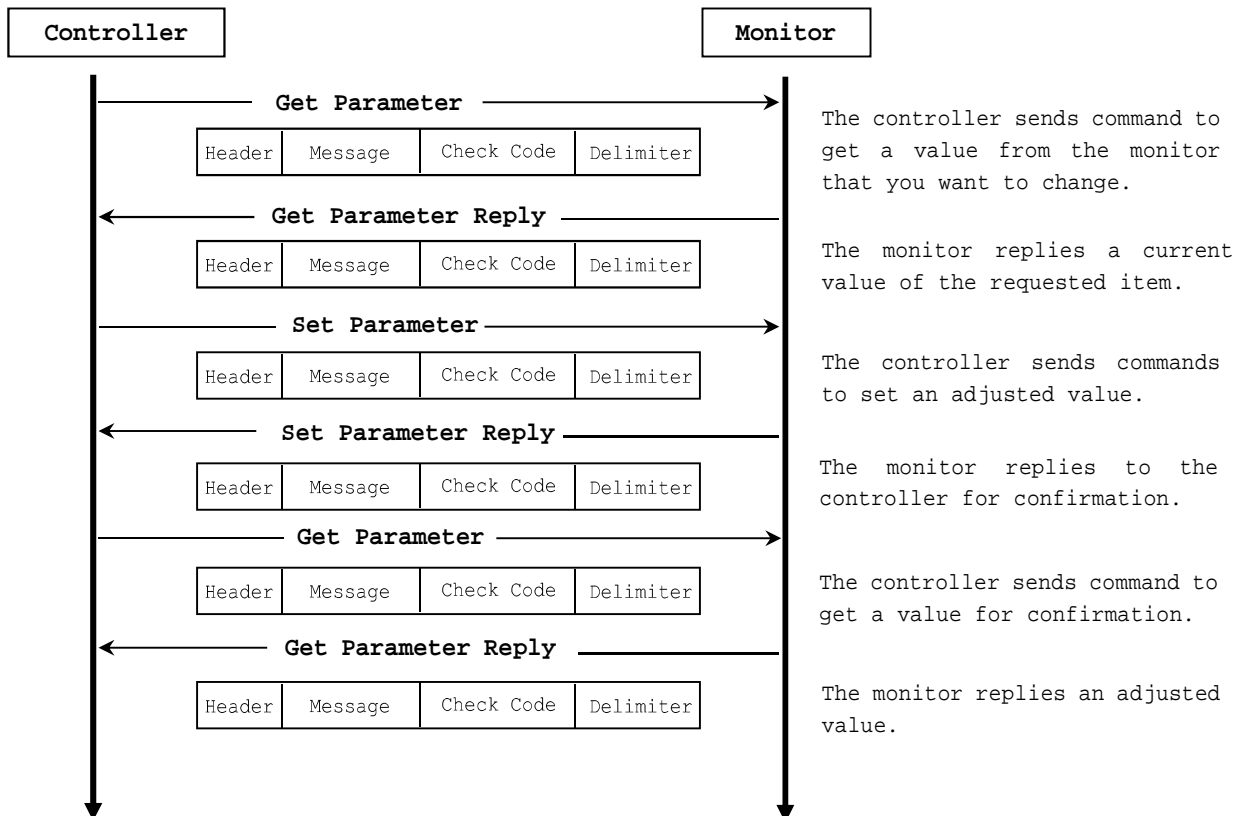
Controller

Monitor

Get Parameter

| Header | Message | Check Code | Delimiter |
|---|---|---|---|

The controller sends command to get a value from the monitor that you want to change.

Get Parameter Reply

| Header | Message | Check Code | Delimiter |
|---|---|---|---|

The monitor replies a current value of the requested item.

Set Parameter

| Header | Message | Check Code | Delimiter |
|---|---|---|---|

The controller sends commands to set an adjusted value.

Set Parameter Reply

| Header | Message | Check Code | Delimiter |
|---|---|---|---|

The monitor replies to the controller for confirmation.

Get Parameter

| Header | Message | Check Code | Delimiter |
|---|---|---|---|

The controller sends command to get a value for confirmation.

Get Parameter Reply

| Header | Message | Check Code | Delimiter |
|---|---|---|---|

The monitor replies an adjusted value.